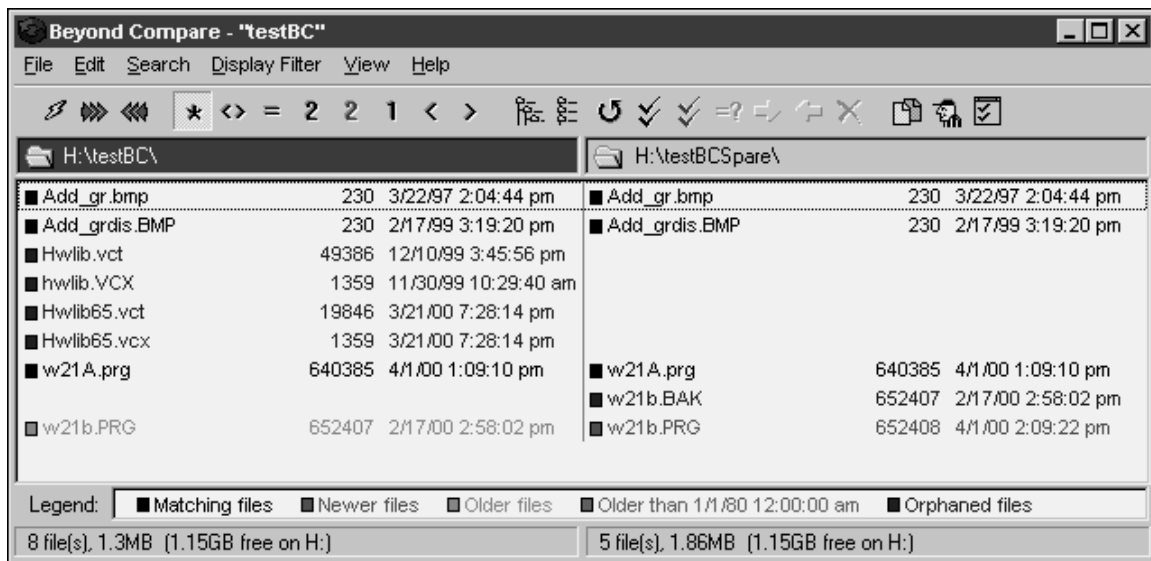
Beyond Compare - "testBC"

File Edit Search Display Filter View Help

* <> = 2 2 1 < >

H:\testBC\

H:\testBCSpare\

| | | | | | |
|---|---|---|---|---|---|
| Add_gr.bmp | 230 | 3/22/97 2:04:44 pm | Add_gr.bmp | 230 | 3/22/97 2:04:44 pm |
| Add_grdis.BMP | 230 | 2/17/99 3:19:20 pm | Add_grdis.BMP | 230 | 2/17/99 3:19:20 pm |
| Hwlib.vct | 49386 | 12/10/99 3:45:56 pm | | | |
| hwlib.VCX | 1359 | 11/30/99 10:29:40 am | | | |
| Hwlib65.vct | 19846 | 3/21/00 7:28:14 pm | | | |
| Hwlib65.vcx | 1359 | 3/21/00 7:28:14 pm | | | |
| w21A.prg | 640385 | 4/1/00 1:09:10 pm | w21A.prg | 640385 | 4/1/00 1:09:10 pm |
| | | | w21b.BAK | 652407 | 2/17/00 2:58:02 pm |
| w21b.PRG | 652407 | 2/17/00 2:58:02 pm | w21b.PRG | 652408 | 4/1/00 2:09:22 pm |

Legend: Matching files Newer files Older files Older than 1/1/80 12:00:00 am Orphaned files

8 file(s), 1.3MB (1.15GB free on H:)

5 file(s), 1.86MB (1.15GB free on H:)